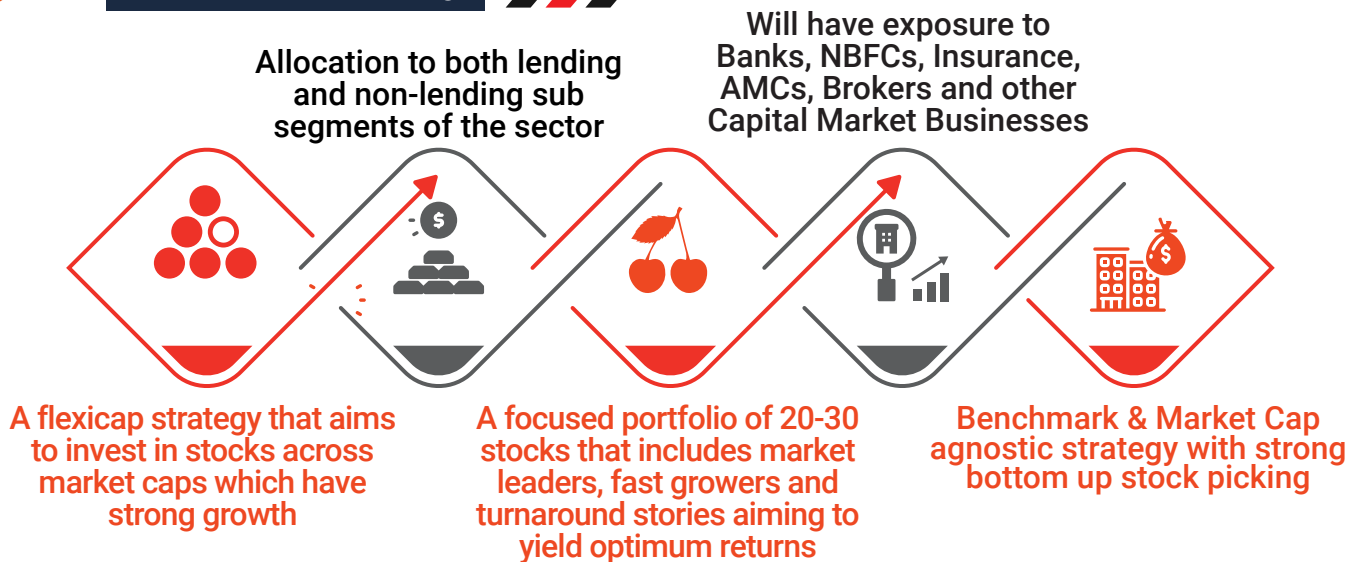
Allocation to both lending and non-lending sub segments of the sector

Will have exposure to Banks, NBFCs, Insurance, AMCs, Brokers and other Capital Market Businesses

$

A flexicap strategy that aims to invest in stocks across market caps which have strong growth

A focused portfolio of 20-30 stocks that includes market leaders, fast growers and turnaround stories aiming to yield optimum returns

Benchmark & Market Cap agnostic strategy with strong bottom up stock picking